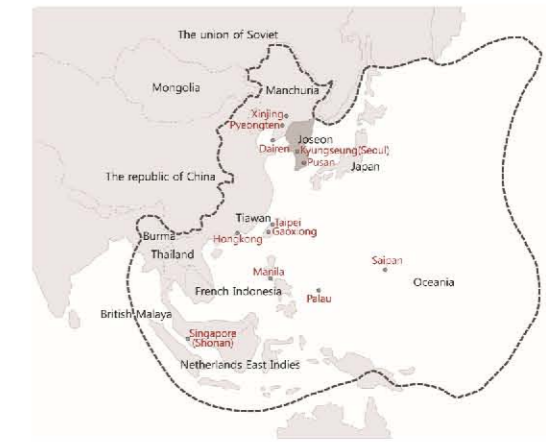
The union of Soviet
Mongolia
Manchuria
Xinjing
Pyeongtene
Joseon
Dairen
Kyungseung(Seoul)
Pusan
Japan
The republic of China
Tiawan
Taipei
Gaoxiong
Hongkong
Burma
Thailand
Saipan
Oceania
Manila
French Indonesia
Palau
British Malaya
Singapore
(Shonan)
Netherlands East Indies